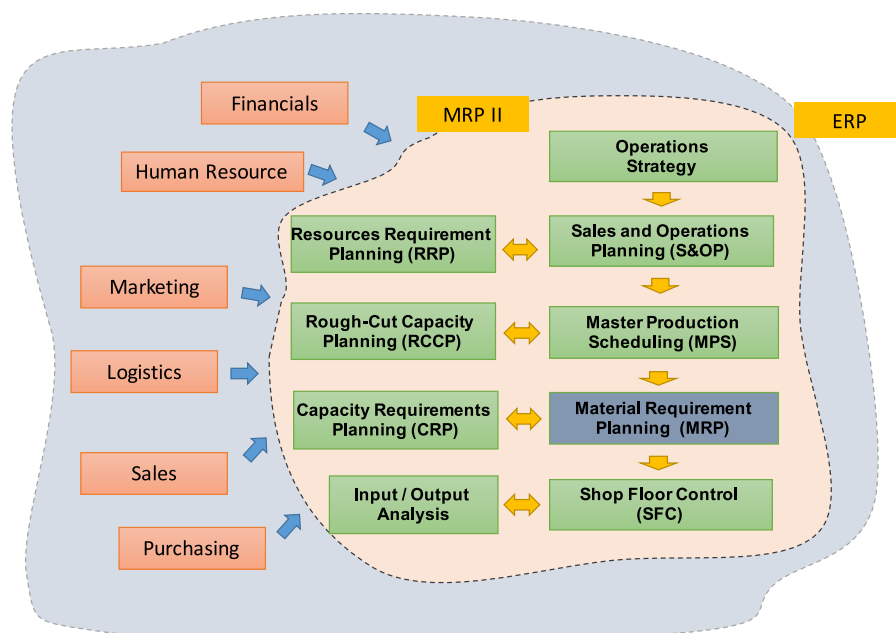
Financials

MRP II

ERP

Human Resource

Operations Strategy

Resources Requirement Planning (RRP)

Sales and Operations Planning (S&OP)

Marketing

Rough-Cut Capacity Planning (RCCP)

Master Production Scheduling (MPS)

Logistics

Capacity Requirements Planning (CRP)

Material Requirement Planning (MRP)

Sales

Input / Output Analysis

Shop Floor Control (SFC)

Purchasing